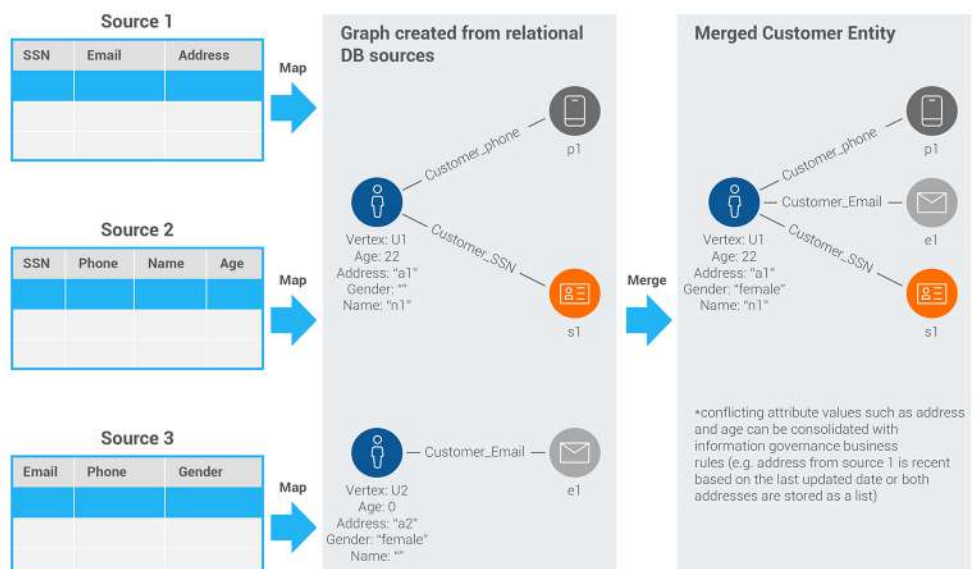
Source 1

| SSN | Email | Address |
|---|---|---|
| | | |
| | | |
| | | |

Map

Source 2

| SSN | Phone | Name | Age |
|---|---|---|---|
| | | | |
| | | | |
| | | | |

Map

Source 3

| Email | Phone | Gender |
|---|---|---|
| | | |
| | | |
| | | |

Map

Graph created from relational DB sources

Customer_phone

p1

Vertex: U1
Age: 22
Address: "a1"
Gender: ""
Name: "n1"

Customer_SSN

s1

Customer_Email

e1

Vertex: U2
Age: 0
Address: "a2"
Gender: "female"
Name: ""

Merge

Merged Customer Entity

Customer_phone

p1

Customer_Email

e1

Vertex: U1
Age: 22
Address: "a1"
Gender: "female"
Name: "n1"

Customer_SSN

s1

*conflicting attribute values such as address and age can be consolidated with information governance business rules (e.g. address from source 1 is recent based on the last updated date or both addresses are stored as a list)